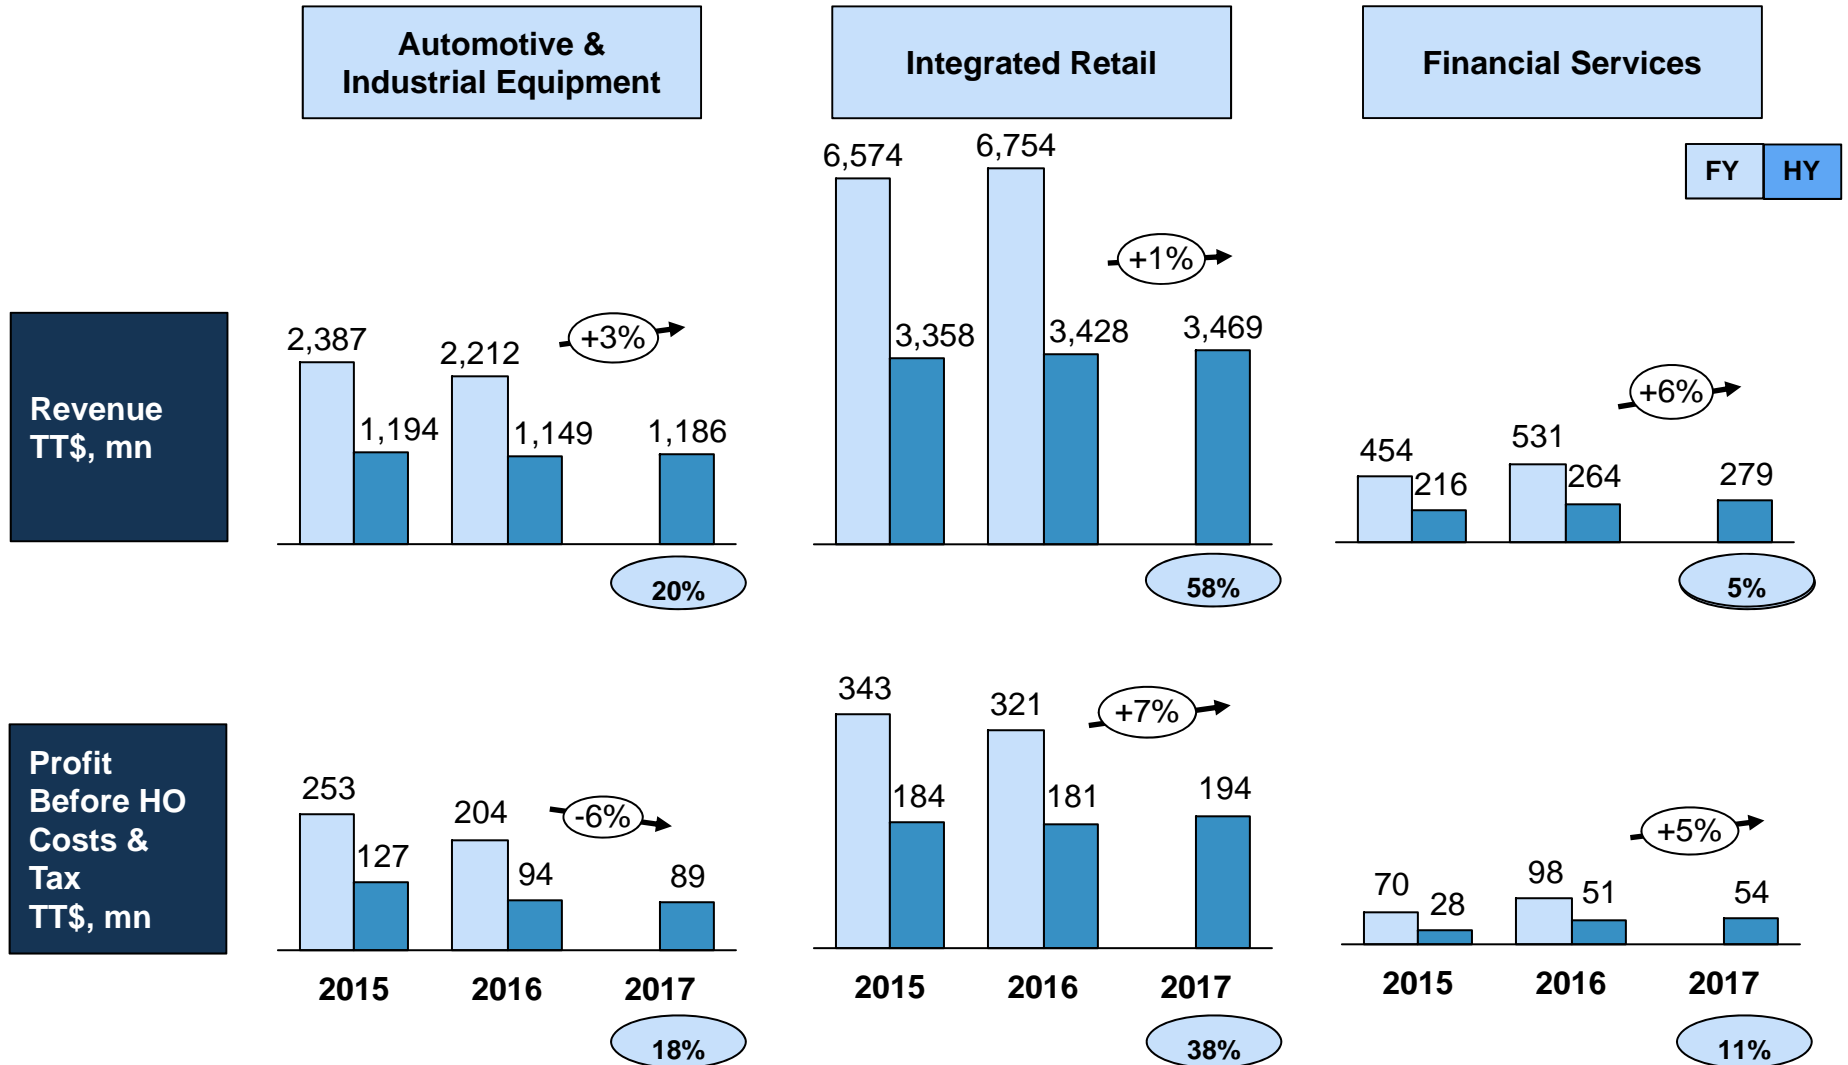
Automotive & Industrial Equipment

Integrated Retail

Financial Services

FY HY

Revenue TT$, mn

2,387 1,194 2,212 1,149 1,186 +3% 20%

6,574 3,358 6,754 3,428 3,469 +1% 58%

454 216 531 264 279 +6% 5%

Profit Before HO Costs & Tax TT$, mn

253 127 204 94 89 -6% 18%

343 184 321 181 194 +7% 38%

70 28 98 51 54 +5% 11%

2015 2016 2017

2015 2016 2017

2015 2016 2017